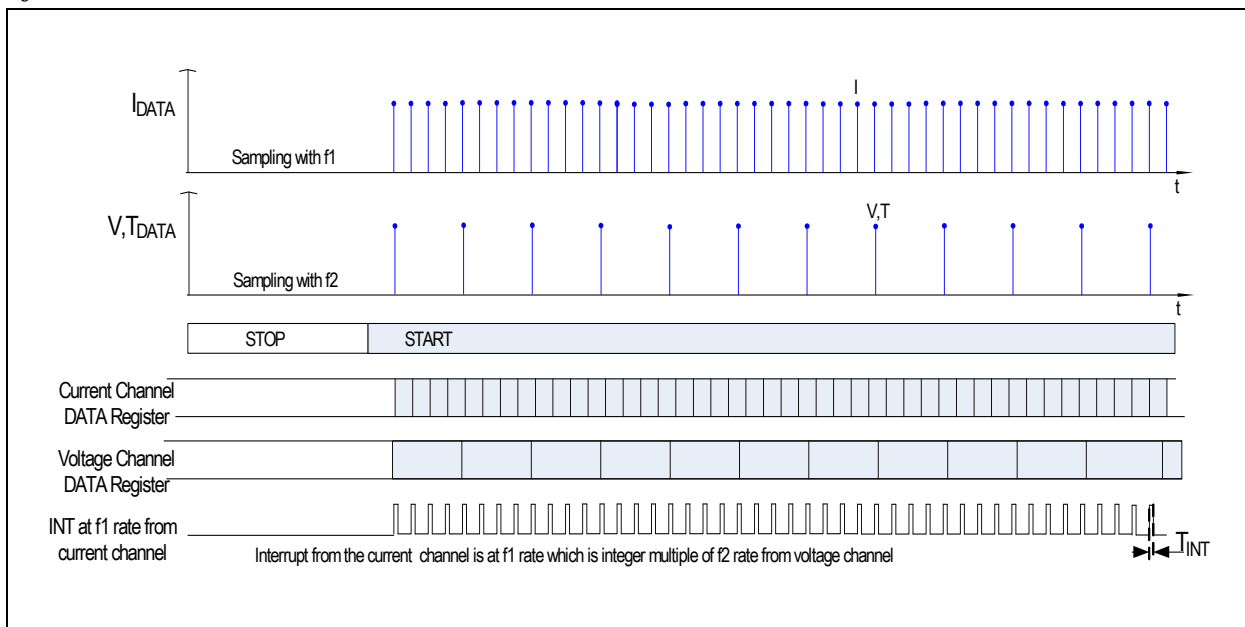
$I_{DATA}$

I

Sampling with f1

t

$V,T_{DATA}$

V,T

Sampling with f2

t

STOP

START

Current Channel DATA Register

Voltage Channel DATA Register

INT at f1 rate from current channel

Interrupt from the current channel is at f1 rate which is integer multiple of f2 rate from voltage channel

$T_{INT}$